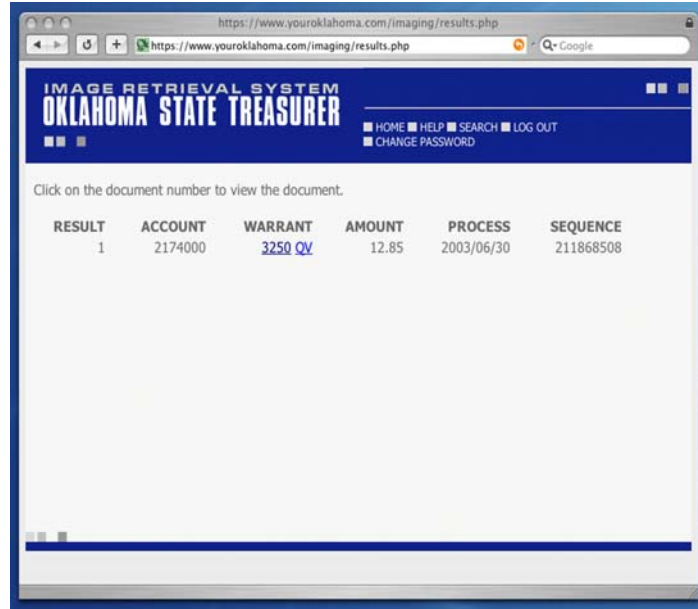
https://www.youroklahoma.com/imaging/results.php

https://www.youroklahoma.com/imaging/results.php

Q- Google

IMAGE RETRIEVAL SYSTEM
OKLAHOMA STATE TREASURER

HOME HELP SEARCH LOG OUT
CHANGE PASSWORD

Click on the document number to view the document.

| RESULT | ACCOUNT | WARRANT | AMOUNT | PROCESS | SEQUENCE |
|---|---|---|---|---|---|
| 1 | 2174000 | 3250 QV | 12.85 | 2003/06/30 | 211868508 |